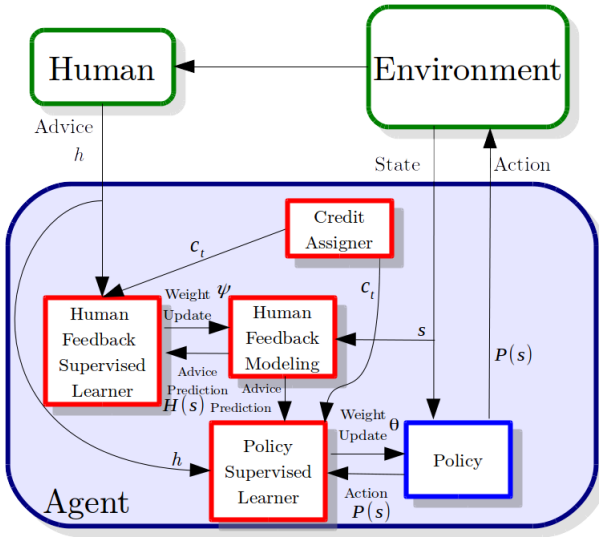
Human

Environment

Advice
$h$

State

Action

Credit Assigner

$c_t$

$c_t$

Weight Update $\psi$

Human Feedback Supervised Learner

Human Feedback Modeling

$s$

$P(s)$

Advice Prediction $H(s)$

Advice Prediction

Weight Update $\theta$

$h$

Policy Supervised Learner

Policy

Action $P(s)$

Agent